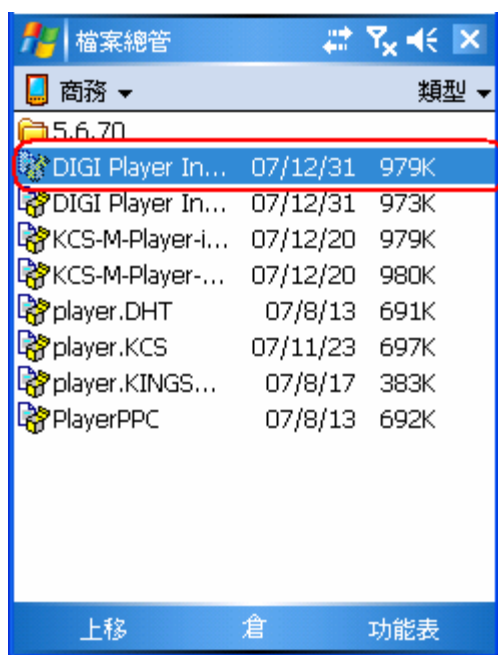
檔案總管

商務 ▾ 類型 ▾

5.6.70

| | | |
|---|---|---|
| DIGI Player In... | 07/12/31 | 979K |
| DIGI Player In... | 07/12/31 | 973K |
| KCS-M-Player-i... | 07/12/20 | 979K |
| KCS-M-Player-... | 07/12/20 | 980K |
| player.DHT | 07/8/13 | 691K |
| player.KCS | 07/11/23 | 697K |
| player.KINGS... | 07/8/17 | 383K |
| PlayerPPC | 07/8/13 | 692K |

上移 功能表